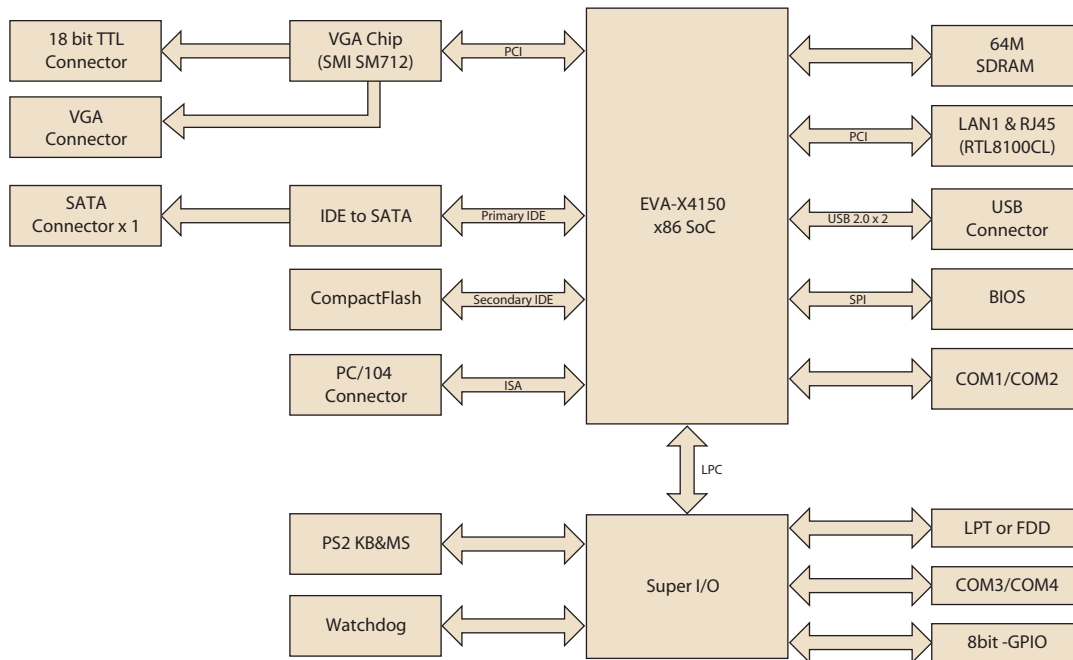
18 bit TTL Connector

VGA Chip (SMI SM712)

PCI

VGA Connector

SATA Connector x 1

IDE to SATA

Primary IDE

CompactFlash

Secondary IDE

PC/104 Connector

ISA

EVA-X4150 x86 SoC

64M SDRAM

PCI

LAN1 & RJ45 (RTL8100CL)

USB 2.0 x 2

USB Connector

SPI

BIOS

COM1/COM2

LPC

PS2 KB&MS

Watchdog

Super I/O

LPT or FDD

COM3/COM4

8bit -GPIO